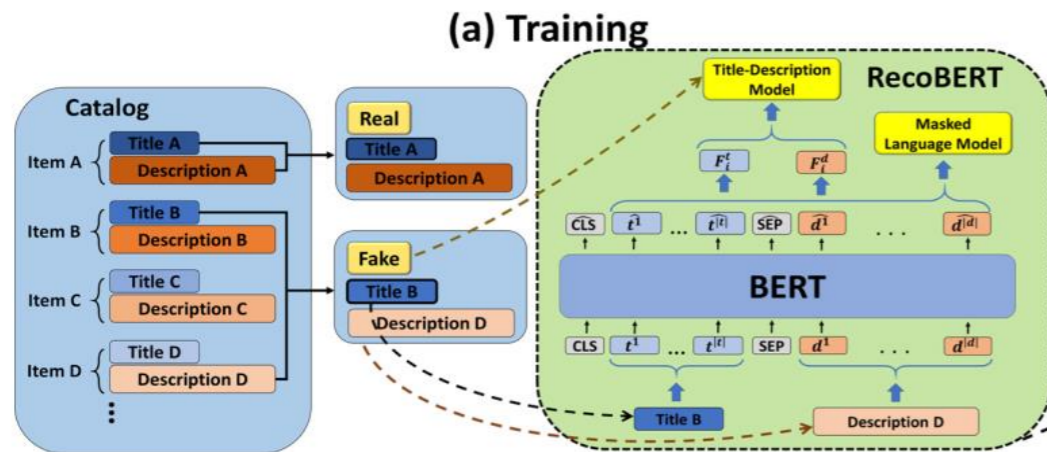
(a) Training

Catalog

Item A Title A Description A

Item B Title B Description B

Item C Title C Description C

Item D Title D Description D

⋮

Real
Title A
Description A

Fake
Title B
Description D

RecoBERT

Title-Description Model

Masked Language Model

$F_i^t$ $F_i^d$

$\widehat{CLS}$ $\hat{t^1}$ ... $\widehat{t^{|t|}}$ $\widehat{SEP}$ $\hat{d^1}$ . . . $\widehat{d^{|d|}}$

BERT

CLS $t^1$ ... $t^{|t|}$ SEP $d^1$ . . . $d^{|d|}$

Title B

Description D